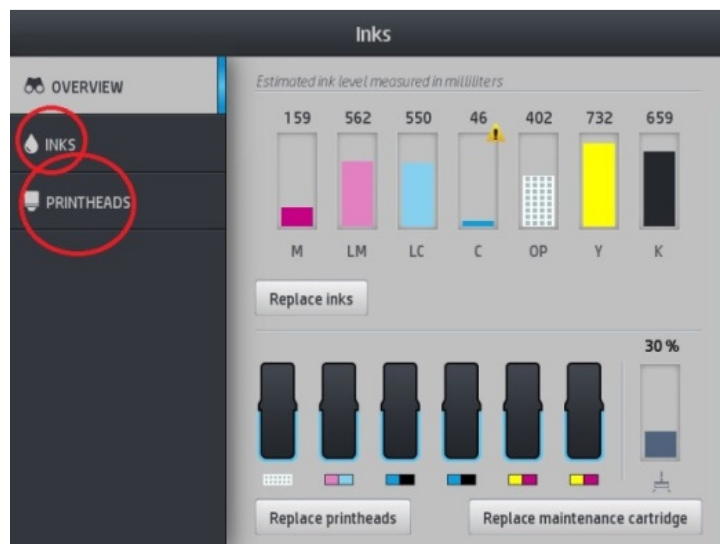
Inks

OVERVIEW

INKS

PRINTHEADS

Estimated ink level measured in milliliters

| 159 | 562 | 550 | 46 | 402 | 732 | 659 |
|---|---|---|---|---|---|---|
| M | LM | LC | C | OP | Y | K |

Replace inks

30 %

Replace printheads

Replace maintenance cartridge